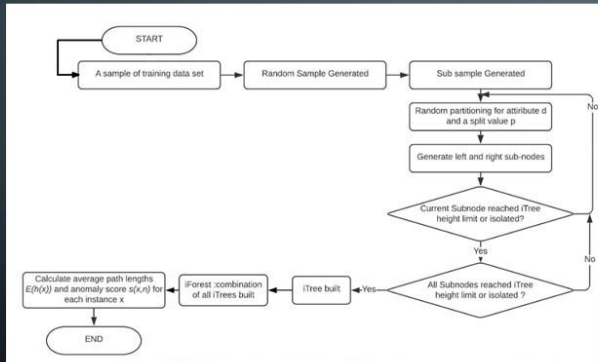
START

A sample of training data set

Random Sample Generated

Sub sample Generated

Random partitioning for attribute d and a split value p

Generate left and right sub-nodes

Current Subnode reached iTree height limit or isolated?

No

Yes

All Subnodes reached iTree height limit or isolated ?

No

Yes

iTree built

iForest :combination of all iTrees built

Calculate average path lengths $E(h(x))$ and anomaly score $s(x,n)$ for each instance x

END